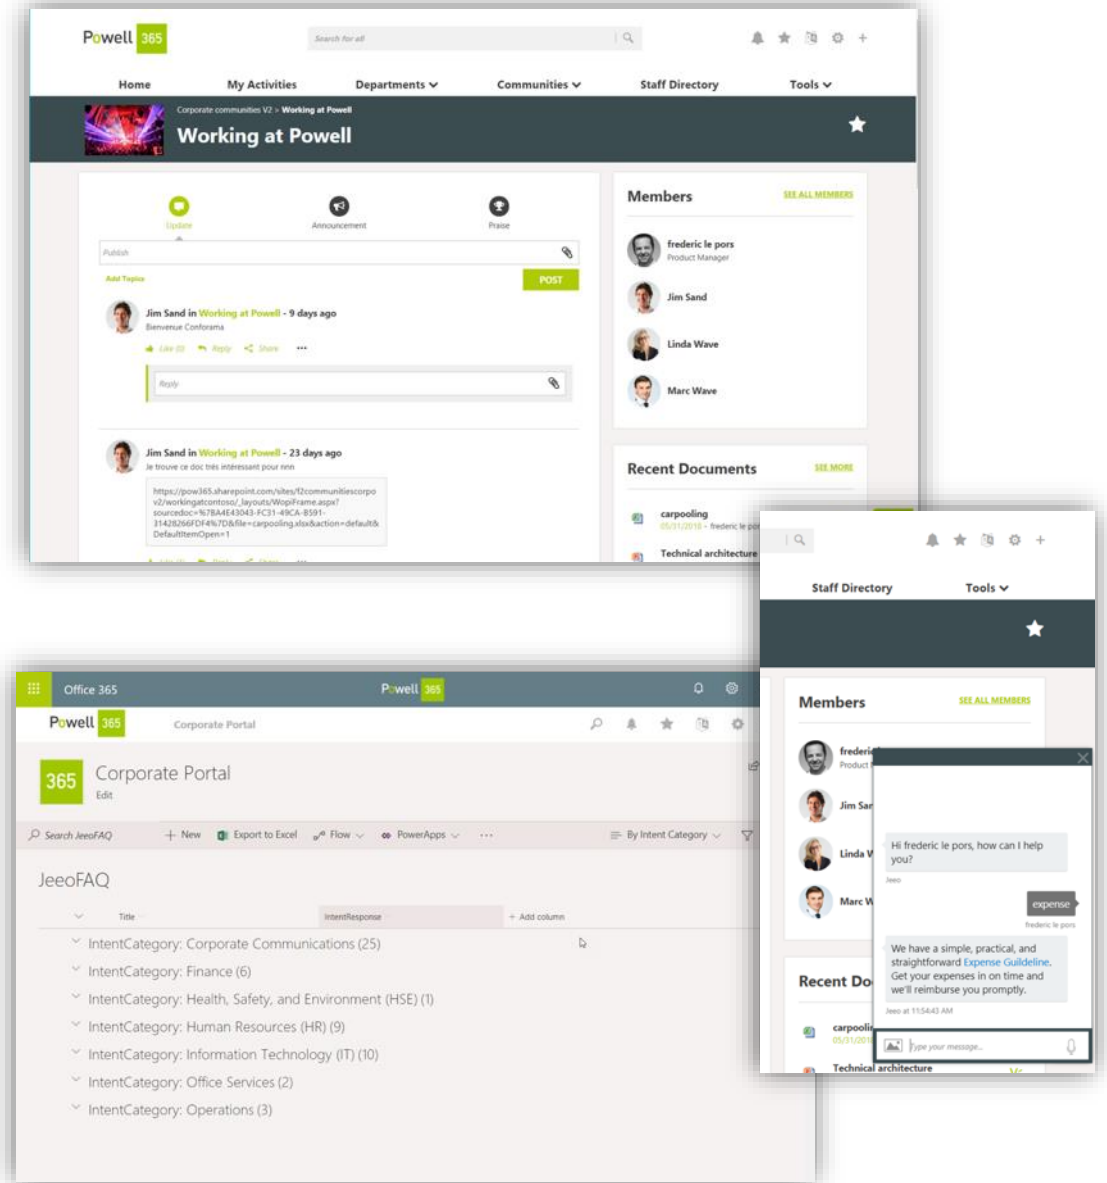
Powell 365

Search for all

Home My Activities Departments Communities Staff Directory Tools

Corporate communities V2 > Working at Powell

Working at Powell

Update Announcement Praise

Publish

Add Topics

POST

Jim Sand in Working at Powell - 9 days ago
Bienvenue Conforama

Like (0) Reply Share •••

Reply

Jim Sand in Working at Powell - 23 days ago
Je trouve ce doc très intéressant pour nnn

https://pow365.sharepoint.com/sites/f2communitiescorpov2/workingatcontoso/_layouts/WopiFrame.aspx?sourcedoc=%7BA4E43043-FC31-49CA-8591-31428266FDF4%7D&file=carpooling.xlsx&action=default&DefaultItemOpen=1

Members SEE ALL MEMBERS

frederic le pors
Product Manager

Jim Sand

Linda Wave

Marc Wave

Recent Documents SEE MORE

carpooling
05/31/2018 - frederic le pors

Technical architecture

Staff Directory Tools

Members SEE ALL MEMBERS

frederic
Product

Jim Sa

Linda W

Marc W

Recent Do

carpoolin
05/31/201

Technical architecture

Hi frederic le pors, how can I help you?

Jeeo

expense

frederic le pors

We have a simple, practical, and straightforward Expense Guildeline. Get your expenses in on time and we'll reimburse you promptly.

Jeeo at 11:54:43 AM

Type your message...

Office 365 Powell 365

Powell 365 Corporate Portal

365 Corporate Portal
Edit

Search JeeoFAQ + New Export to Excel Flow PowerApps ••• By Intent Category

JeeoFAQ

Title IntentResponse + Add column

IntentCategory: Corporate Communications (25)
IntentCategory: Finance (6)
IntentCategory: Health, Safety, and Environment (HSE) (1)
IntentCategory: Human Resources (HR) (9)
IntentCategory: Information Technology (IT) (10)
IntentCategory: Office Services (2)
IntentCategory: Operations (3)